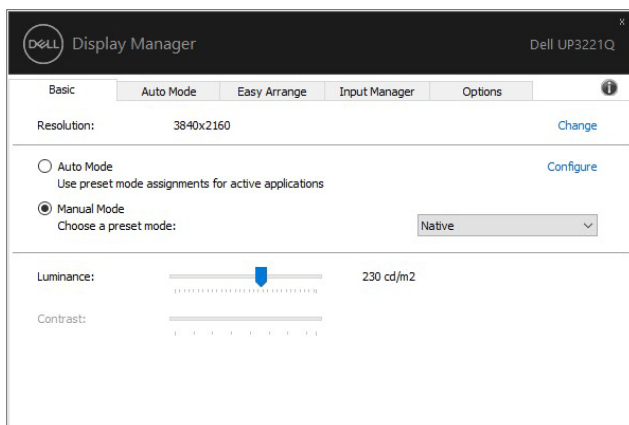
DELL Display Manager

Dell UP3221Q

x

Basic | Auto Mode | Easy Arrange | Input Manager | Options

Resolution: 3840x2160

Change

Auto Mode
Use preset mode assignments for active applications

Configure

Manual Mode
Choose a preset mode:

Native

Luminance: 230 cd/m2

Contrast: